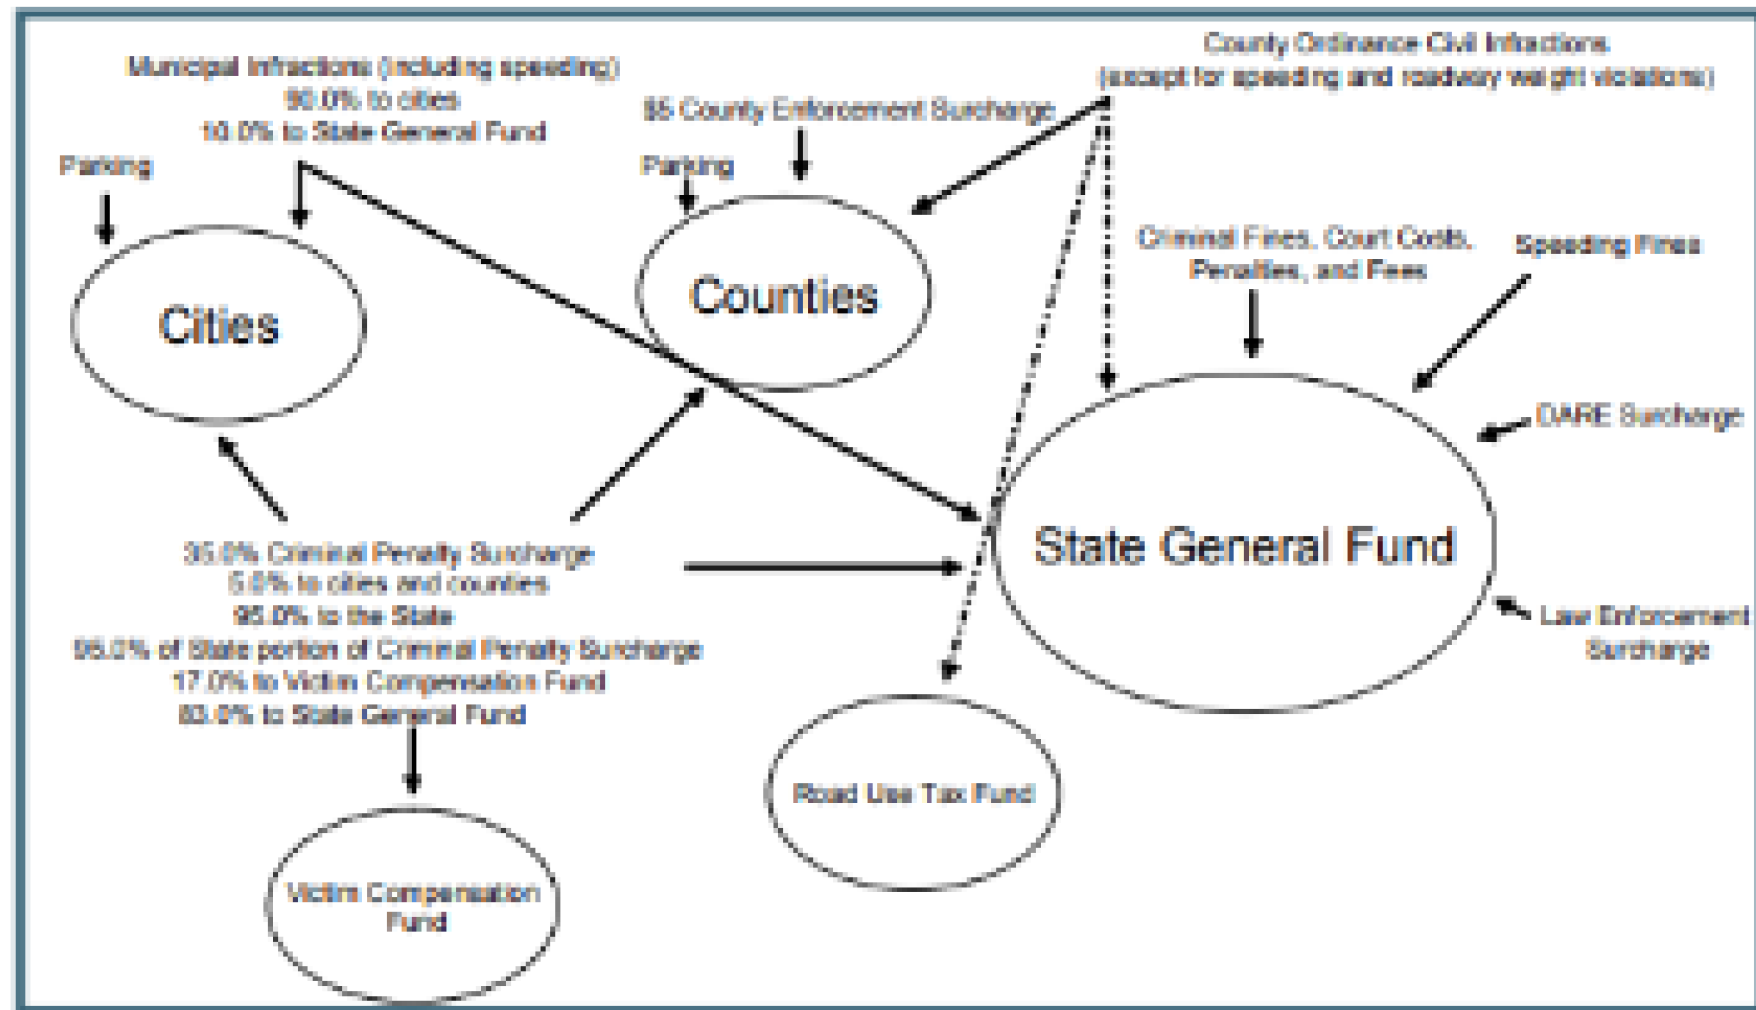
Municipal Infractions (including speeding)
90.0% to cities
10.0% to State General Fund

Parking

$5 County Enforcement Surcharge

Parking

County Ordinance Civil Infractions
(except for speeding and roadway weight violations)

Cities

Counties

Criminal Fines, Court Costs, Penalties, and Fees

Speeding Fines

DARE Surcharge

State General Fund

Law Enforcement Surcharge

35.0% Criminal Penalty Surcharge
5.0% to cities and counties
95.0% to the State
95.0% of State portion of Criminal Penalty Surcharge
17.0% to Victim Compensation Fund
83.0% to State General Fund

Road Use Tax Fund

Victim Compensation Fund